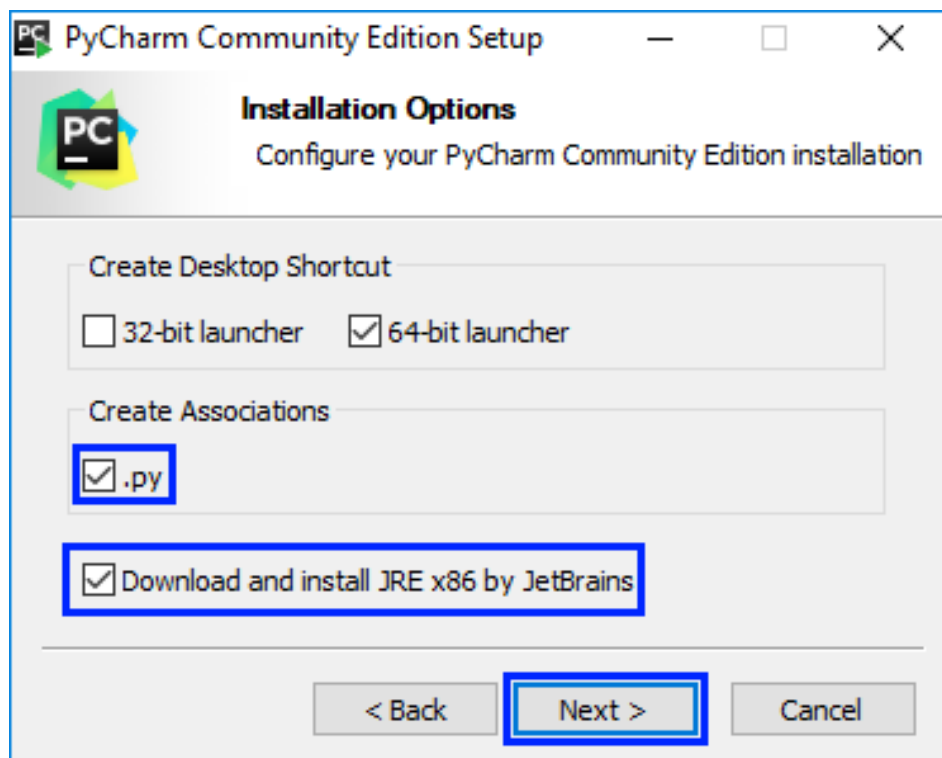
PyCharm Community Edition Setup

PC

Installation Options

Configure your PyCharm Community Edition installation

Create Desktop Shortcut

32-bit launcher

64-bit launcher

Create Associations

.py

Download and install JRE x86 by JetBrains

< Back

Next >

Cancel